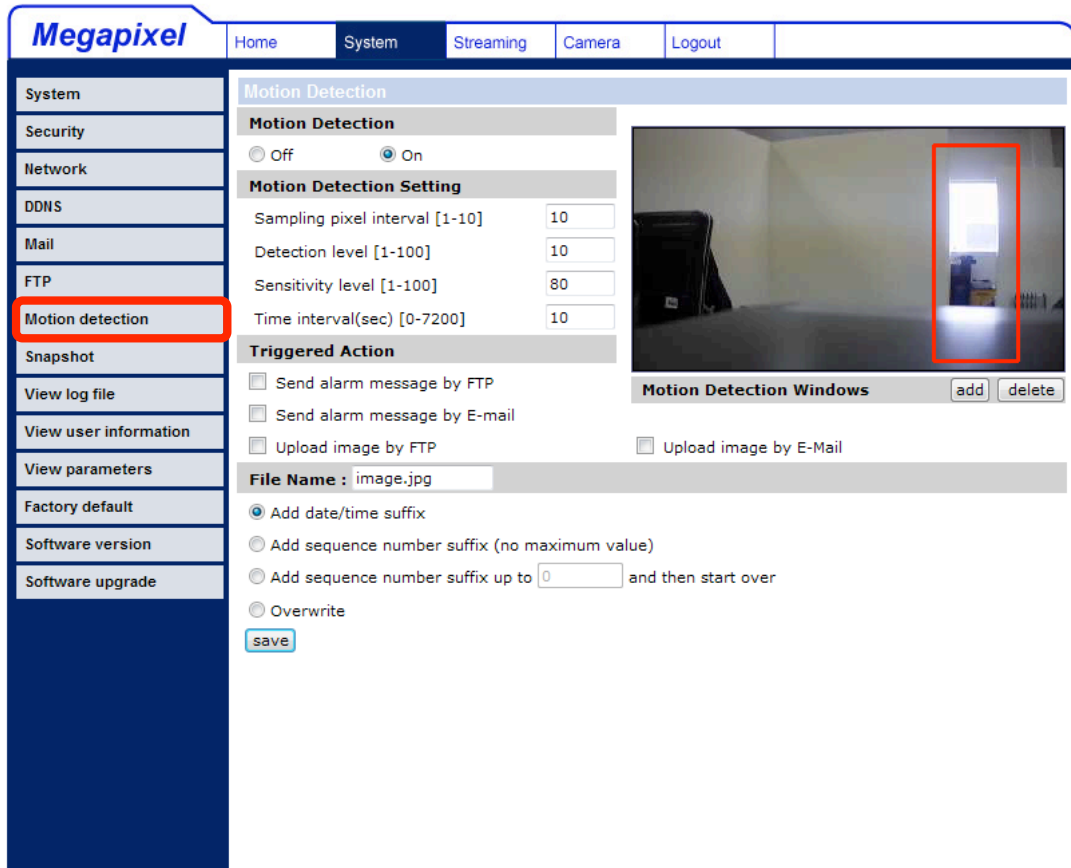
Megapixel

Home System Streaming Camera Logout

System
Security
Network
DDNS
Mail
FTP
Motion detection
Snapshot
View log file
View user information
View parameters
Factory default
Software version
Software upgrade

Motion Detection

Motion Detection

Off On

Motion Detection Setting

Sampling pixel interval [1-10] 10

Detection level [1-100] 10

Sensitivity level [1-100] 80

Time interval(sec) [0-7200] 10

Triggered Action

Send alarm message by FTP

Send alarm message by E-mail

Upload image by FTP

Motion Detection Windows add delete

Upload image by E-Mail

File Name : image.jpg

Add date/time suffix

Add sequence number suffix (no maximum value)

Add sequence number suffix up to 0 and then start over

Overwrite

save